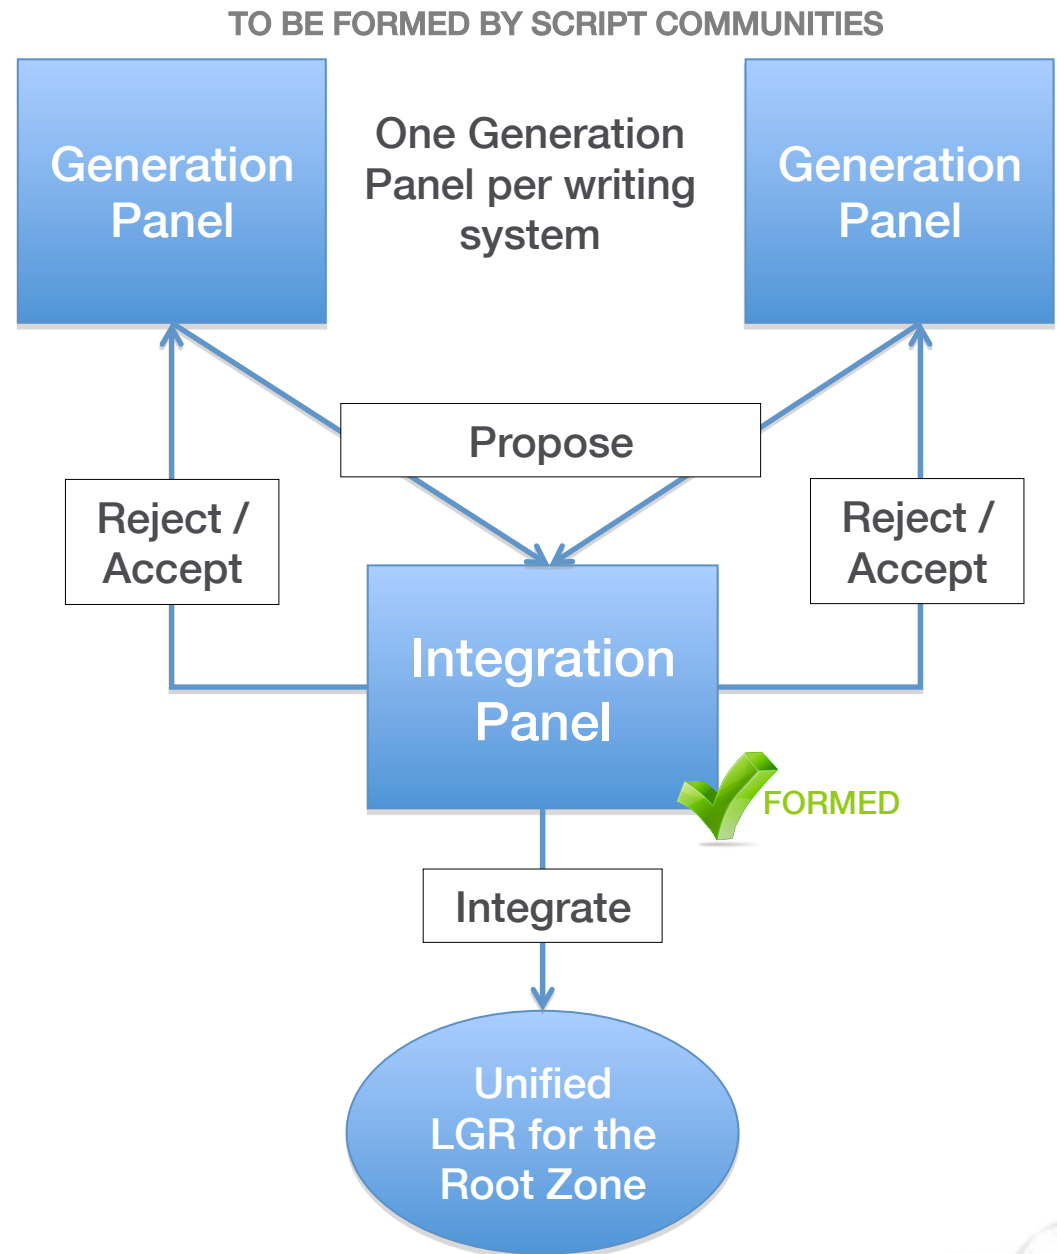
TO BE FORMED BY SCRIPT COMMUNITIES

Generation Panel

One Generation Panel per writing system

Generation Panel

Propose

Reject / Accept

Reject / Accept

Integration Panel

FORMED

Integrate

Unified LGR for the Root Zone